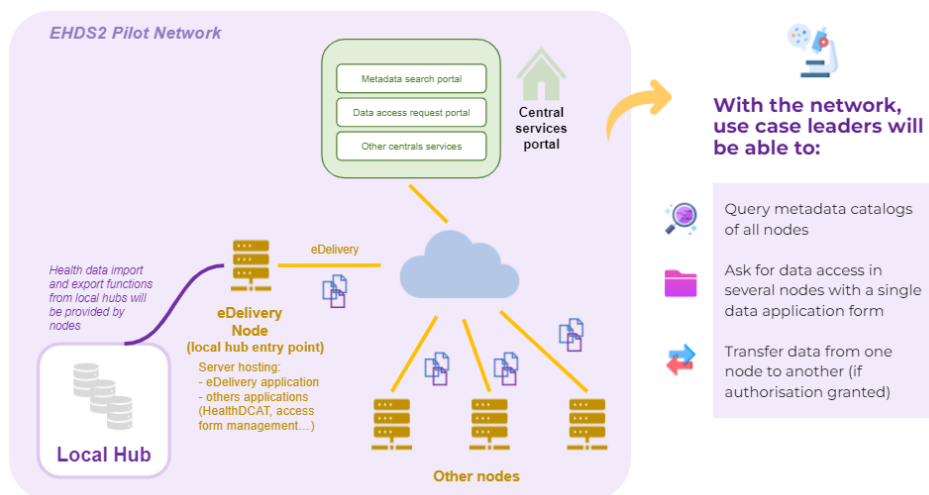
EHDS2 Pilot Network

Metadata search portal

Data access request portal

Other centrals services

Central services portal

eDelivery

Health data import and export functions from local hubs will be provided by nodes

eDelivery Node (local hub entry point)

Server hosting:
- eDelivery application
- others applications (HealthDCAT, access form management…)

Local Hub

Other nodes

With the network, use case leaders will be able to:

Query metadata catalogs of all nodes

Ask for data access in several nodes with a single data application form

Transfer data from one node to another (if authorisation granted)